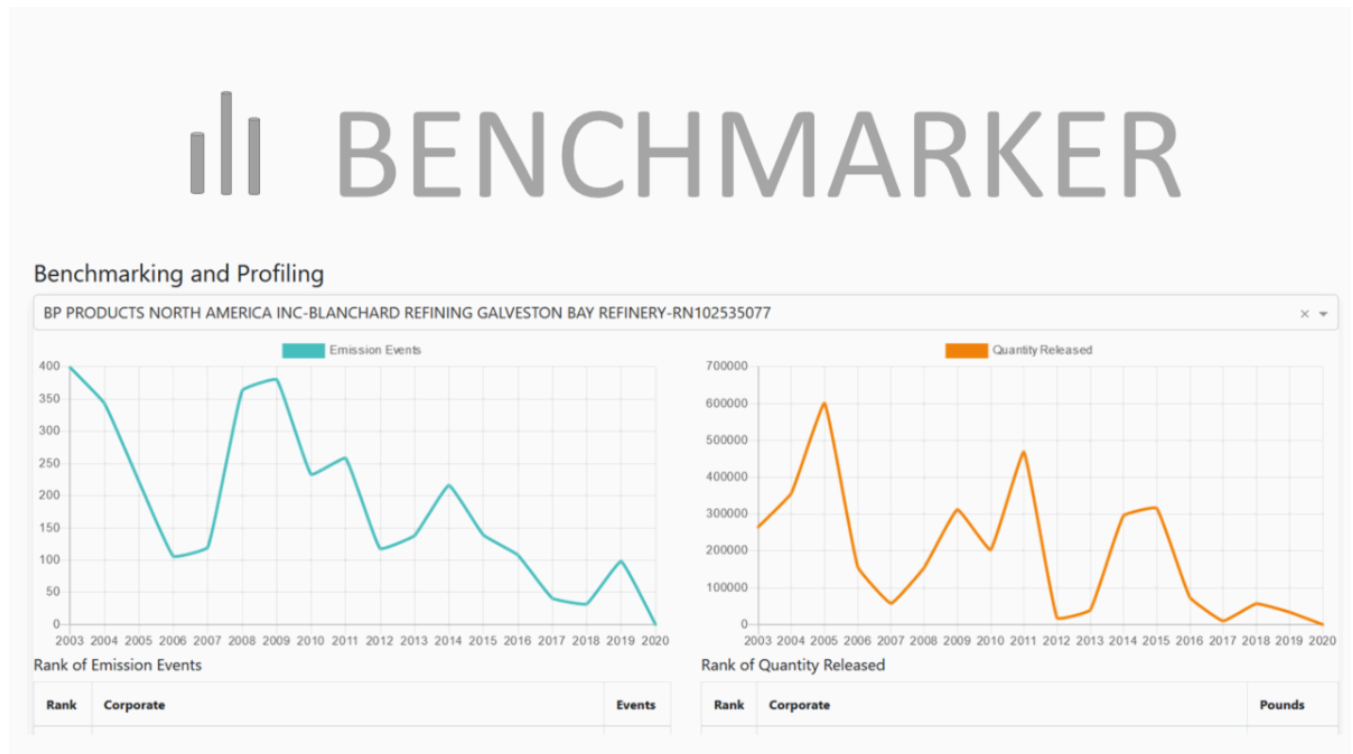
BENCHMARKER

Benchmarking and Profiling

BP PRODUCTS NORTH AMERICA INC-BLANCHARD REFINING GALVESTON BAY REFINERY-RN102535077 ×

Emission Events

400
350
300
250
200
150
100
50
0

2003 2004 2005 2006 2007 2008 2009 2010 2011 2012 2013 2014 2015 2016 2017 2018 2019 2020

Quantity Released

700000
600000
500000
400000
300000
200000
100000
0

2003 2004 2005 2006 2007 2008 2009 2010 2011 2012 2013 2014 2015 2016 2017 2018 2019 2020

Rank of Emission Events

| Rank | Corporate | Events |
|---|---|---|

Rank of Quantity Released

| Rank | Corporate | Pounds |
|---|---|---|